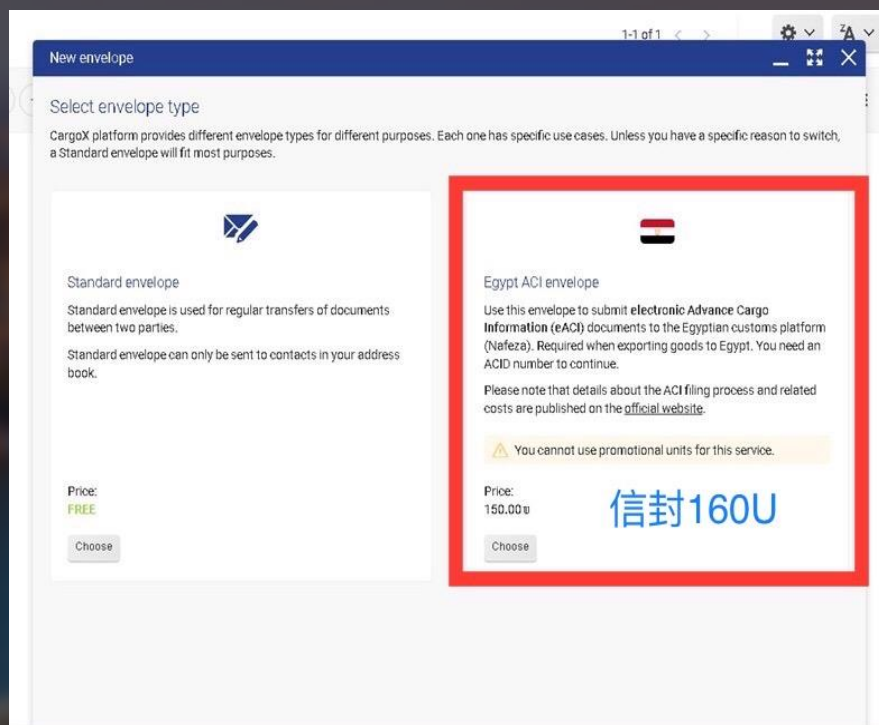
1-1 of 1

New envelope

Select envelope type

CargoX platform provides different envelope types for different purposes. Each one has specific use cases. Unless you have a specific reason to switch, a Standard envelope will fit most purposes.

Standard envelope

Standard envelope is used for regular transfers of documents between two parties.

Standard envelope can only be sent to contacts in your address book.

Price:
FREE

Choose

Egypt ACI envelope

Use this envelope to submit electronic Advance Cargo Information (eACI) documents to the Egyptian customs platform (Nafeza). Required when exporting goods to Egypt. You need an ACID number to continue.

Please note that details about the ACI filing process and related costs are published on the official website.

You cannot use promotional units for this service.

Price:
150.00

信封160U

Choose